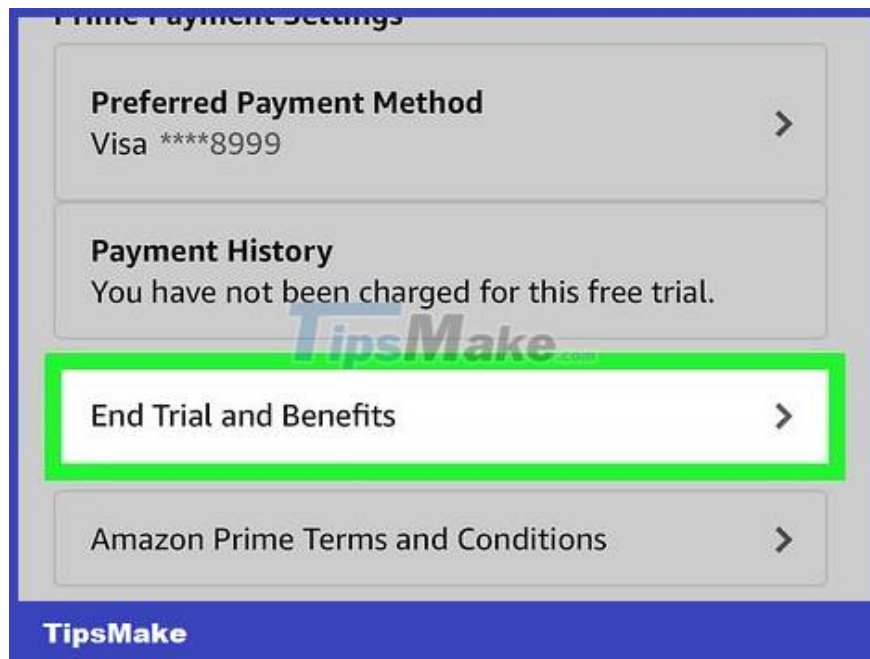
Prime Payment Settings

Preferred Payment Method
Visa ****8999

Payment History
You have not been charged for this free trial.

TipsMake.com

End Trial and Benefits

Amazon Prime Terms and Conditions

TipsMake